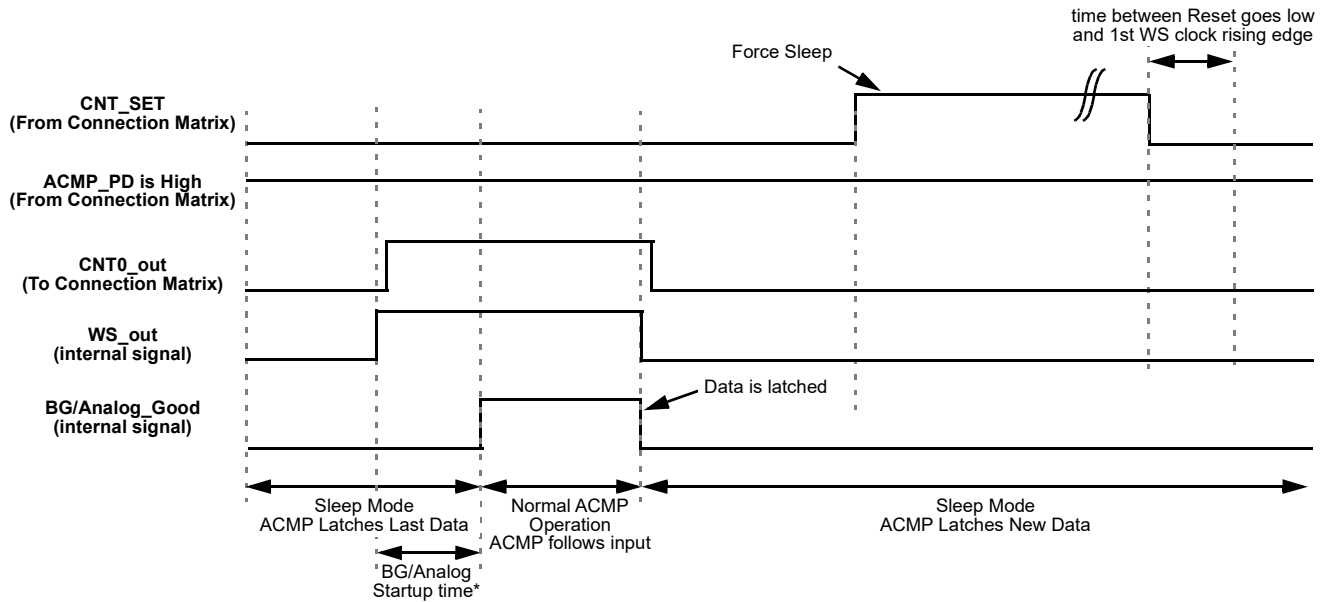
time between Reset goes low and 1st WS clock rising edge

Force Sleep

CNT_SET
(From Connection Matrix)

ACMP_PD is High
(From Connection Matrix)

CNT0_out
(To Connection Matrix)

WS_out
(internal signal)

BG/Analog_Good
(internal signal)

Data is latched

Sleep Mode
ACMP Latches Last Data

Normal ACMP
Operation
ACMP follows input

Sleep Mode
ACMP Latches New Data

BG/Analog
Startup time*